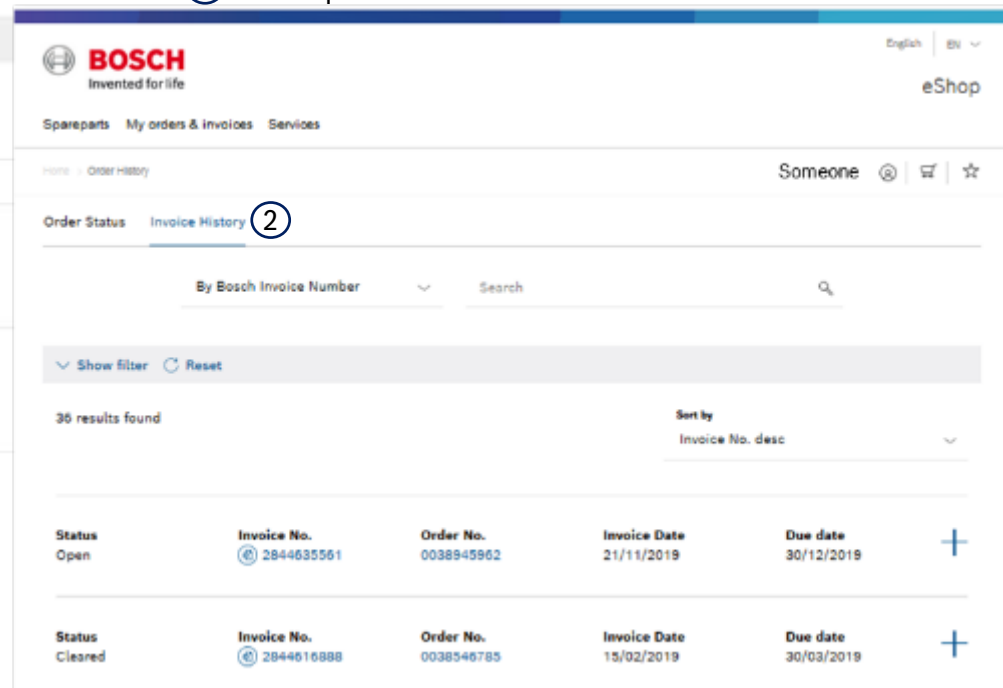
BOSCH
Invented for life

English | EN

eShop

Spareparts My orders & invoices Services

Home > Order History

Someone

Order Status Invoice History 2

By Bosch Invoice Number

Search

Show filter Reset

36 results found

Sort by
Invoice No. desc

| Status | Invoice No. | Order No. | Invoice Date | Due date |
|---|---|---|---|---|
| Open | 2844635561 | 0038945962 | 21/11/2019 | 30/12/2019 |
| Cleared | 2844616888 | 0038546785 | 15/02/2019 | 30/03/2019 |